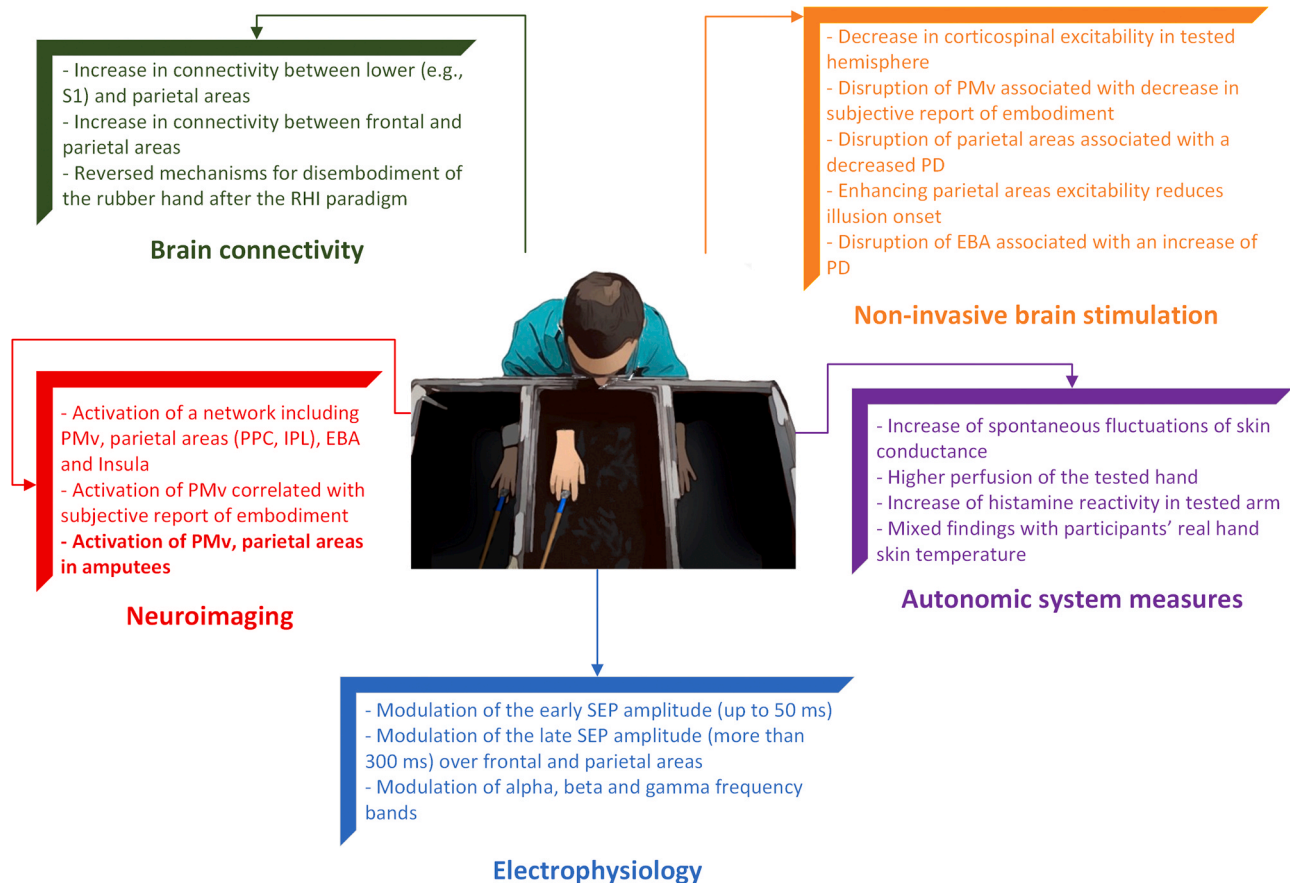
- Increase in connectivity between lower (e.g., S1) and parietal areas
- Increase in connectivity between frontal and parietal areas
- Reversed mechanisms for disembodiment of the rubber hand after the RHI paradigm

Brain connectivity

- Decrease in corticospinal excitability in tested hemisphere
- Disruption of PMv associated with decrease in subjective report of embodiment
- Disruption of parietal areas associated with a decreased PD
- Enhancing parietal areas excitability reduces illusion onset
- Disruption of EBA associated with an increase of PD

Non-invasive brain stimulation

- Activation of a network including PMv, parietal areas (PPC, IPL), EBA and Insula
- Activation of PMv correlated with subjective report of embodiment
- Activation of PMv, parietal areas in amputees

Neuroimaging

- Increase of spontaneous fluctuations of skin conductance
- Higher perfusion of the tested hand
- Increase of histamine reactivity in tested arm
- Mixed findings with participants' real hand skin temperature

Autonomic system measures

- Modulation of the early SEP amplitude (up to 50 ms)
- Modulation of the late SEP amplitude (more than 300 ms) over frontal and parietal areas
- Modulation of alpha, beta and gamma frequency bands

Electrophysiology